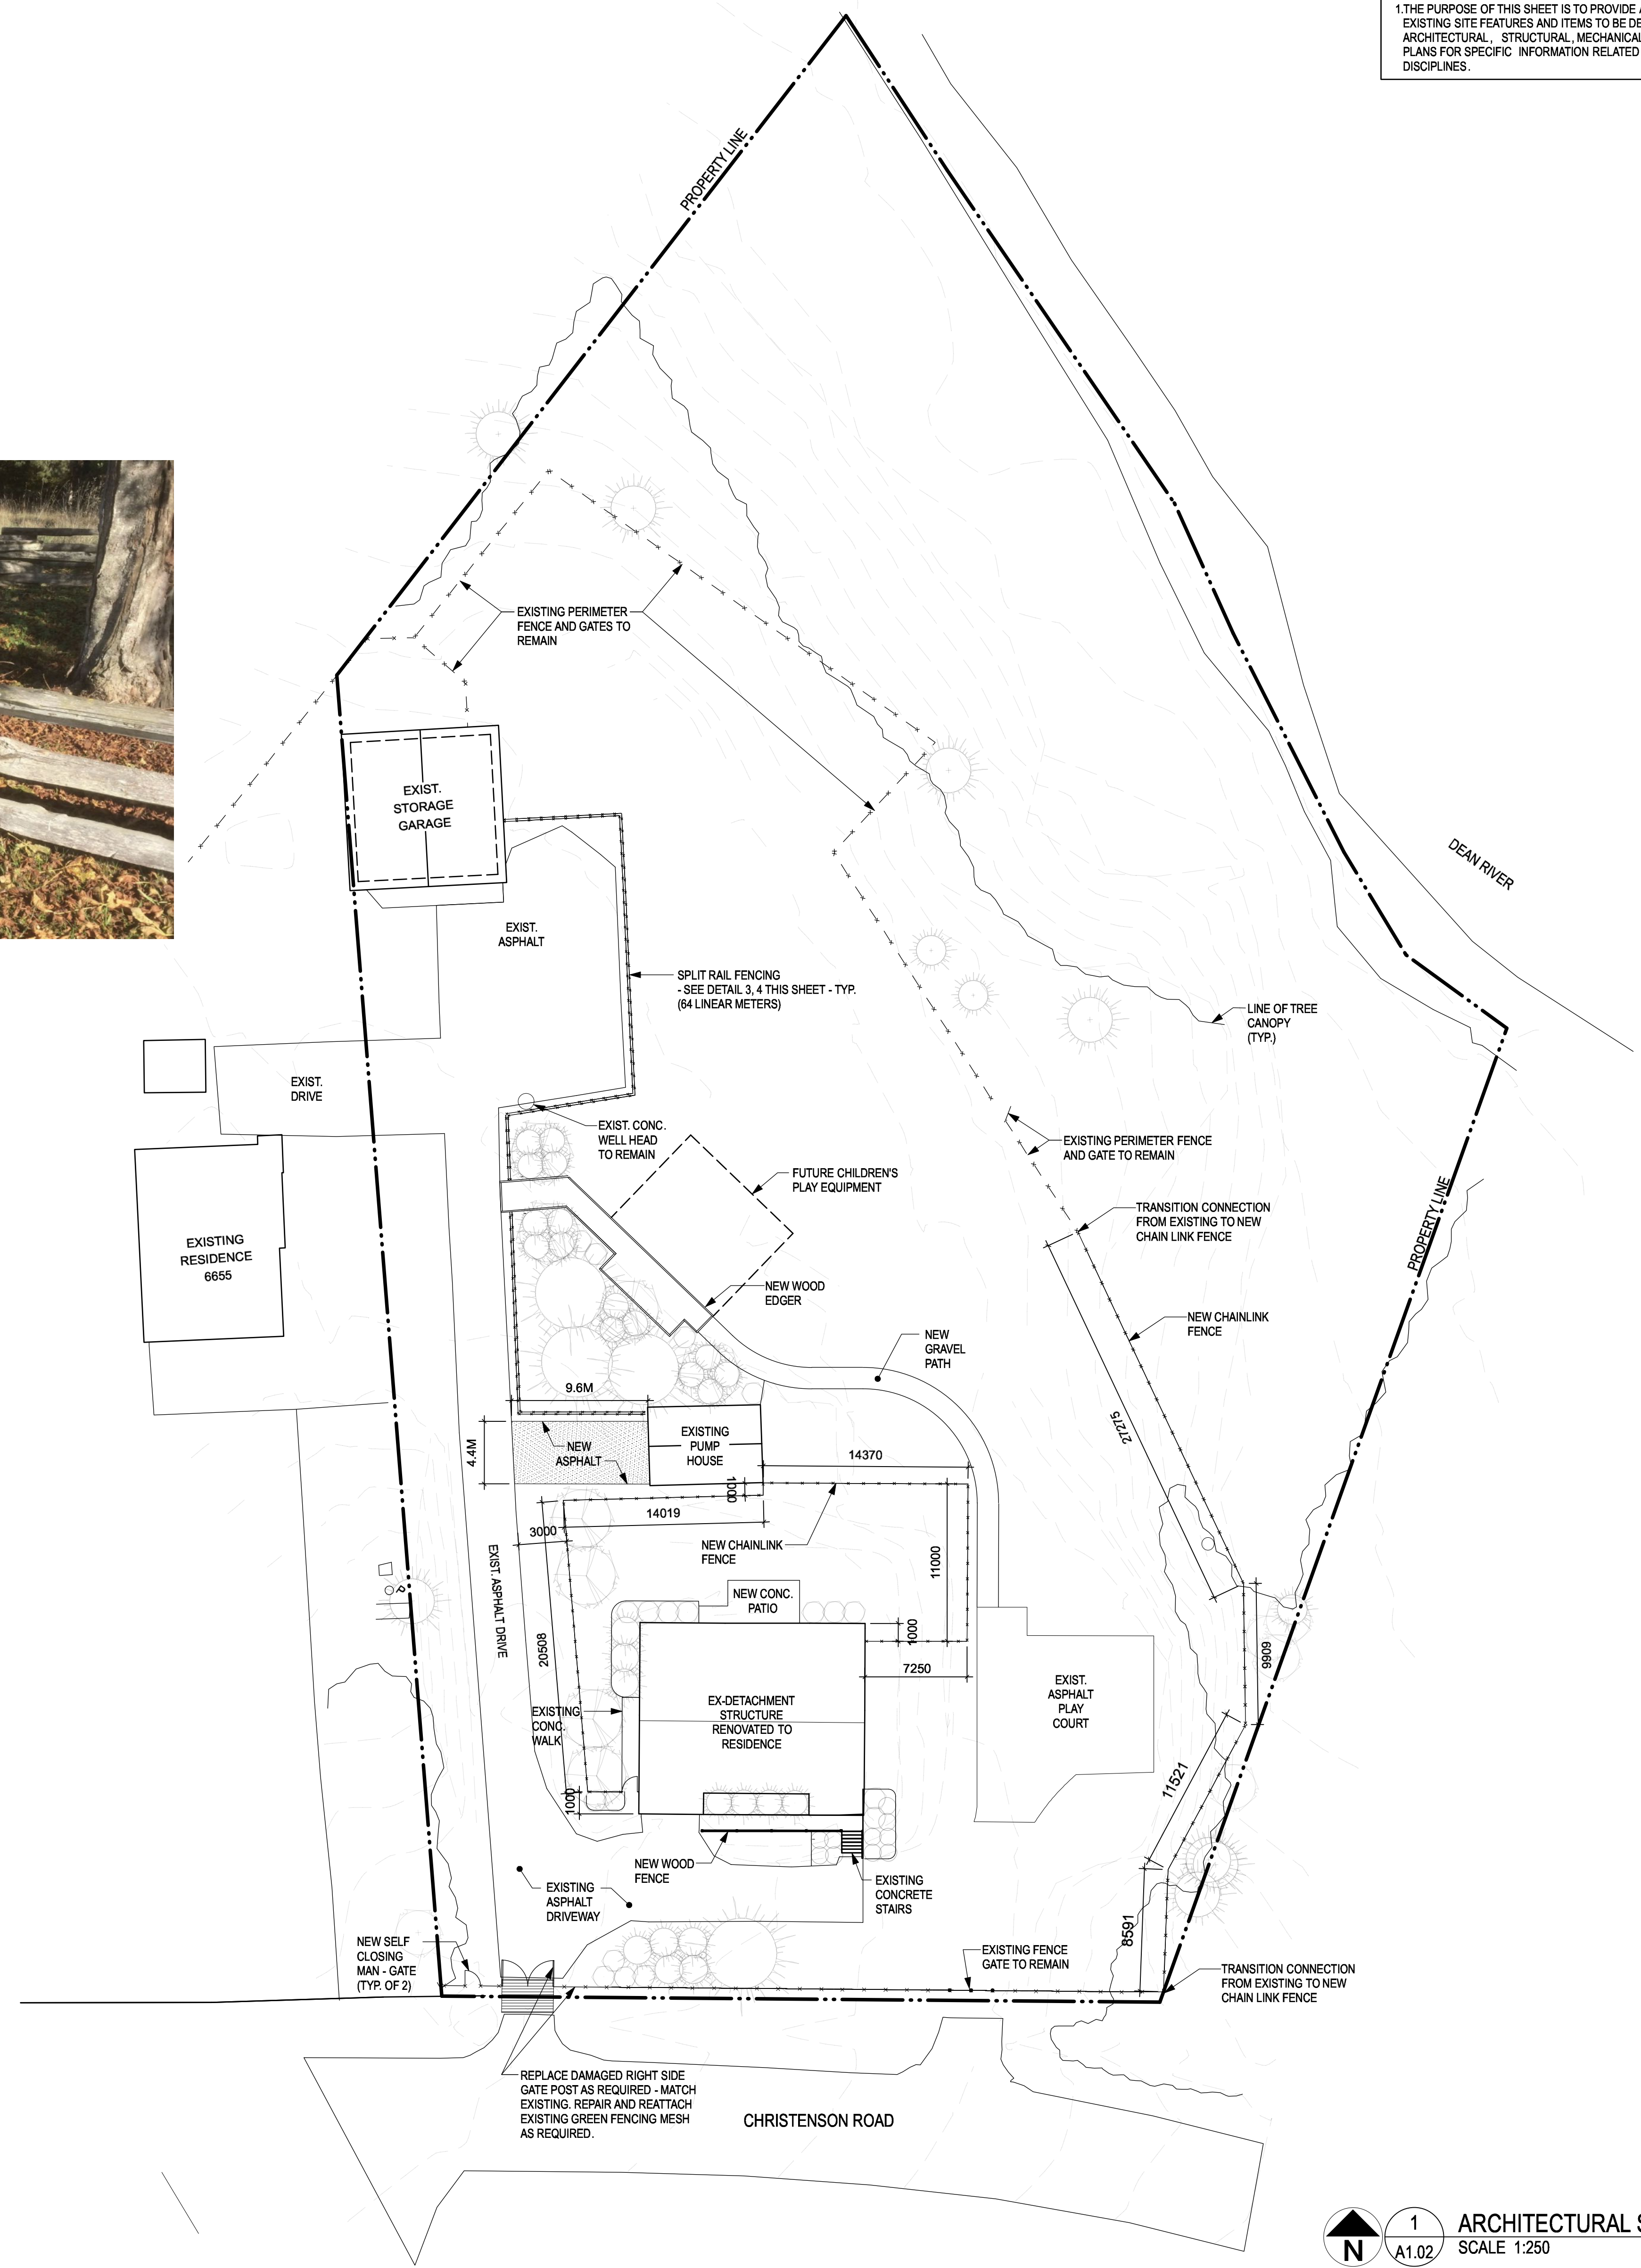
1.THE PURPOSE OF THIS SHEET IS TO PROVIDE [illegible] EXISTING SITE FEATURES AND ITEMS TO BE DE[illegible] ARCHITECTURAL, STRUCTURAL, MECHANICAL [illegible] PLANS FOR SPECIFIC INFORMATION RELATED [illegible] DISCIPLINES.

PROPERTY LINE

EXISTING PERIMETER FENCE AND GATES TO REMAIN

EXIST. STORAGE GARAGE

EXIST. ASPHALT

SPLIT RAIL FENCING - SEE DETAIL 3, 4 THIS SHEET - TYP. (64 LINEAR METERS)

DEAN RIVER

LINE OF TREE CANOPY (TYP.)

EXIST. DRIVE

EXISTING RESIDENCE 6655

EXIST. CONC. WELL HEAD TO REMAIN

FUTURE CHILDREN'S PLAY EQUIPMENT

EXISTING PERIMETER FENCE AND GATE TO REMAIN

TRANSITION CONNECTION FROM EXISTING TO NEW CHAIN LINK FENCE

PROPERTY LINE

NEW WOOD EDGER

NEW CHAINLINK FENCE

NEW GRAVEL PATH

27275

9.6M

4.4M

NEW ASPHALT

EXISTING PUMP HOUSE

14370

1000

14019

3000

NEW CHAINLINK FENCE

11000

EXIST. ASPHALT DRIVE

NEW CONC. PATIO

1000

20508

7250

9909

EXISTING CONC. WALK

EX-DETACHMENT STRUCTURE RENOVATED TO RESIDENCE

EXIST. ASPHALT PLAY COURT

11521

1000

NEW WOOD FENCE

EXISTING CONCRETE STAIRS

EXISTING ASPHALT DRIVEWAY

8591

NEW SELF CLOSING MAN - GATE (TYP. OF 2)

EXISTING FENCE GATE TO REMAIN

TRANSITION CONNECTION FROM EXISTING TO NEW CHAIN LINK FENCE

REPLACE DAMAGED RIGHT SIDE GATE POST AS REQUIRED - MATCH EXISTING. REPAIR AND REATTACH EXISTING GREEN FENCING MESH AS REQUIRED.

CHRISTENSON ROAD

N

1
A1.02

ARCHITECTURAL S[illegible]
SCALE 1:250